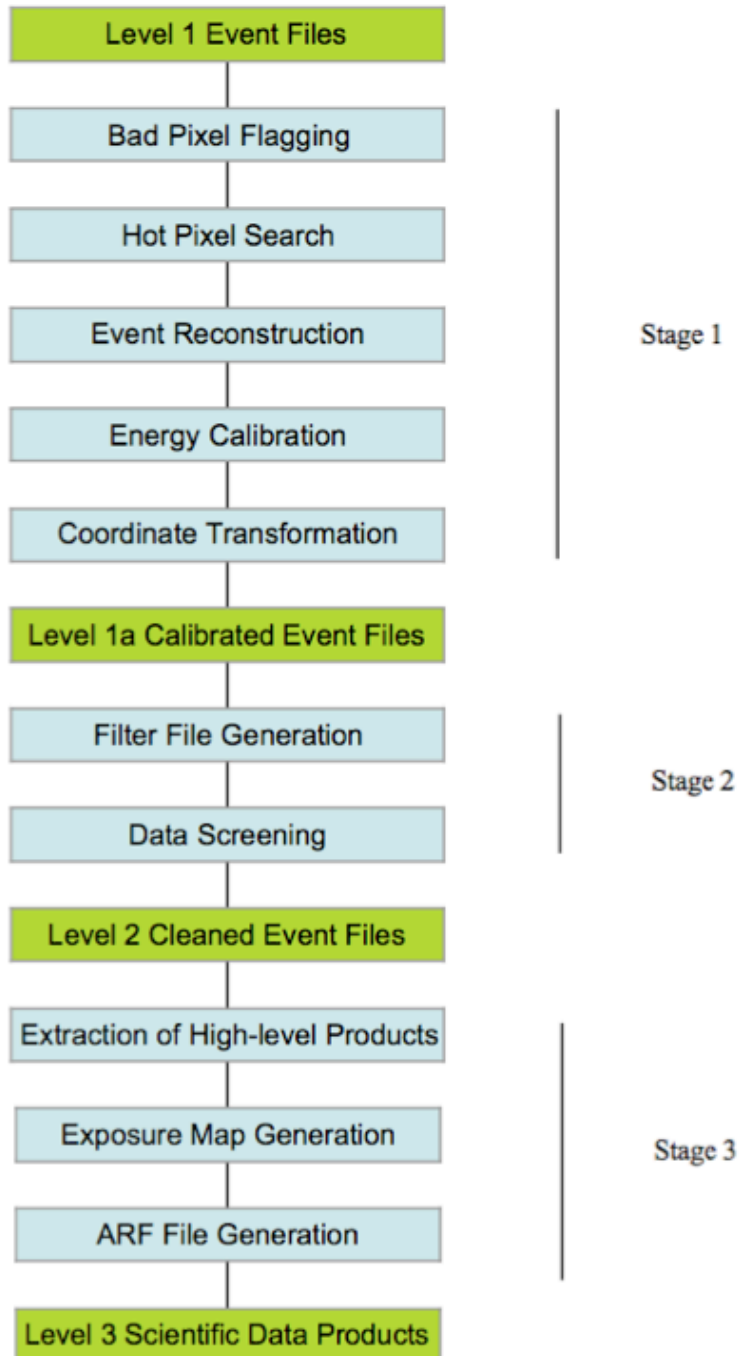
Level 1 Event Files

Bad Pixel Flagging

Hot Pixel Search

Event Reconstruction

Energy Calibration

Coordinate Transformation

Stage 1

Level 1a Calibrated Event Files

Filter File Generation

Data Screening

Stage 2

Level 2 Cleaned Event Files

Extraction of High-level Products

Exposure Map Generation

ARF File Generation

Stage 3

Level 3 Scientific Data Products